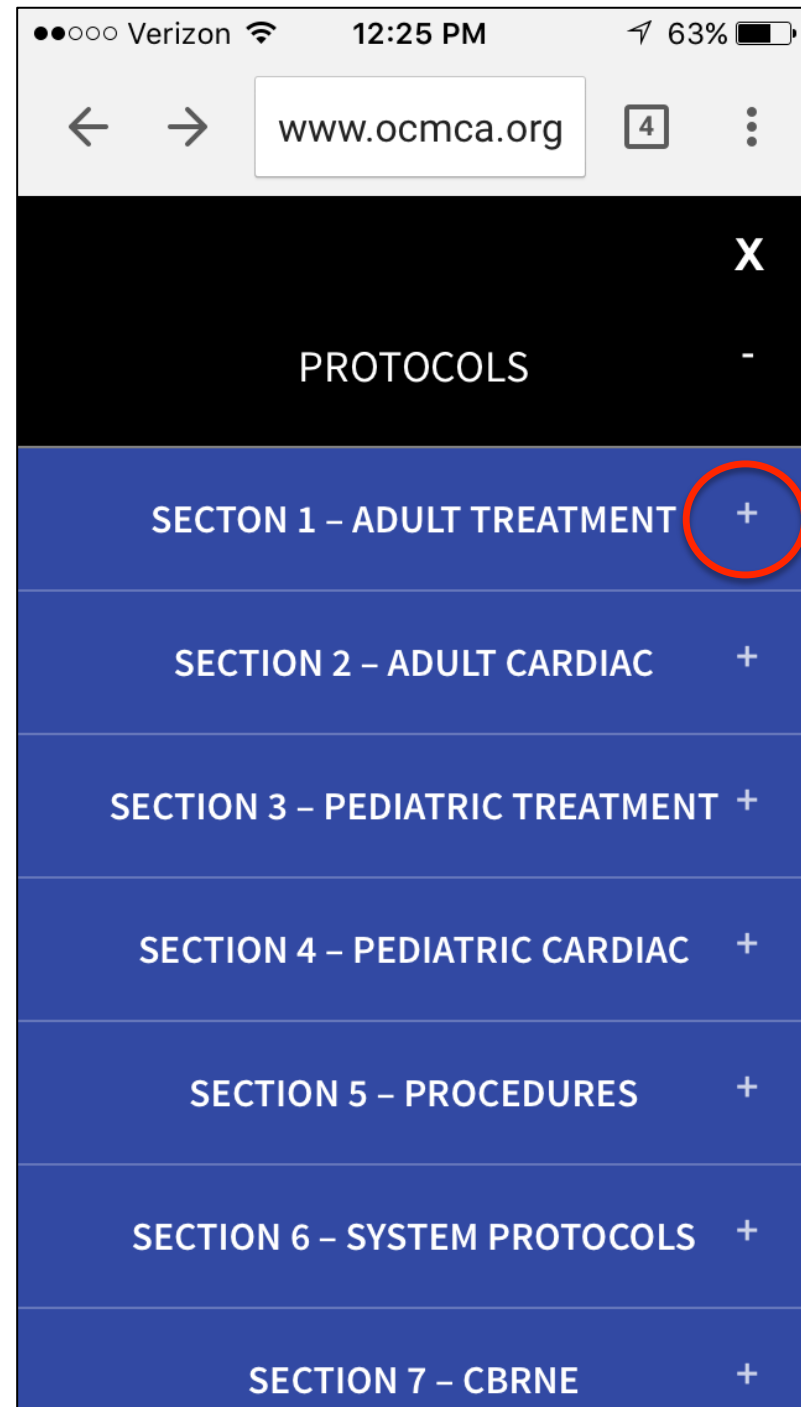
●●○○○ Verizon 12:25 PM 63%

www.ocmca.org 4

X

PROTOCOLS -

SECTON 1 – ADULT TREATMENT +

SECTION 2 – ADULT CARDIAC +

SECTION 3 – PEDIATRIC TREATMENT +

SECTION 4 – PEDIATRIC CARDIAC +

SECTION 5 – PROCEDURES +

SECTION 6 – SYSTEM PROTOCOLS +

SECTION 7 – CBRNE +